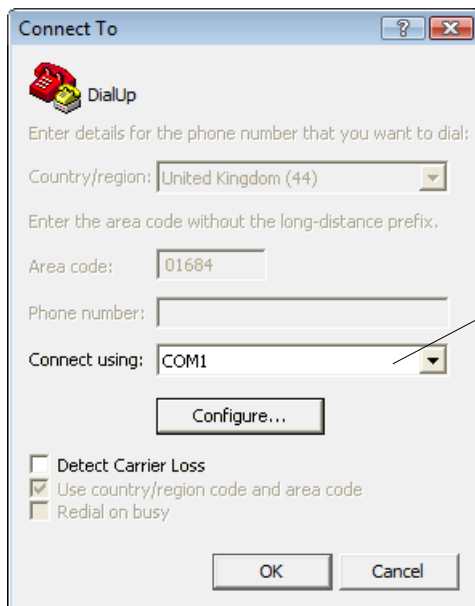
Connect To

?

DialUp

Enter details for the phone number that you want to dial:

Country/region: United Kingdom (44)

Enter the area code without the long-distance prefix.

Area code: 01684

Phone number:

Connect using: COM1

Configure...

Detect Carrier Loss

Use country/region code and area code

Redial on busy

OK

Cancel